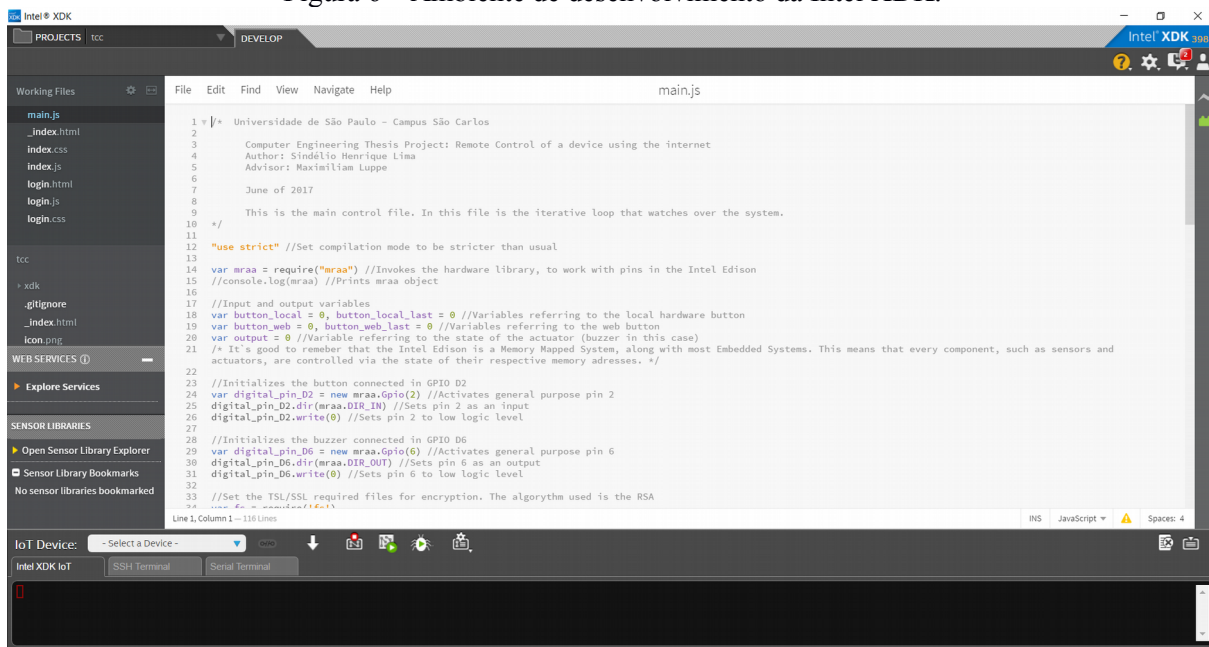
Intel® XDK

PROJECTS tcc

DEVELOP

Intel XDK 398

Working Files

main.js
_index.html
index.css
index.js
login.html
login.js
login.css

tcc

xdk
.gitignore
_index.html
icon.png

WEB SERVICES ⓘ

Explore Services

SENSOR LIBRARIES

Open Sensor Library Explorer

Sensor Library Bookmarks

No sensor libraries bookmarked

File Edit Find View Navigate Help

main.js

1 /* Universidade de São Paulo - Campus São Carlos
2
3 Computer Engineering Thesis Project: Remote Control of a device using the internet
4 Author: Sindélio Henrique Lima
5 Advisor: Maximiliam Luppe
6
7 June of 2017
8
9 This is the main control file. In this file is the iterative loop that watches over the system.
10 */
11
12 "use strict" //Set compilation mode to be stricter than usual
13
14 var mraa = require("mraa") //Invokes the hardware library, to work with pins in the Intel Edison
15 //console.log(mraa) //Prints mraa object
16
17 //Input and output variables
18 var button_local = 0, button_local_last = 0 //Variables referring to the local hardware button
19 var button_web = 0, button_web_last = 0 //Variables referring to the web button
20 var output = 0 //Variable referring to the state of the actuator (buzzer in this case)
21 /* It´s good to remeber that the Intel Edison is a Memory Mapped System, along with most Embedded Systems. This means that every component, such as sensors and actuators, are controlled via the state of their respective memory adresses. */
22
23 //Initializes the button connected in GPIO D2
24 var digital_pin_D2 = new mraa.Gpio(2) //Activates general purpose pin 2
25 digital_pin_D2.dir(mraa.DIR_IN) //Sets pin 2 as an input
26 digital_pin_D2.write(0) //Sets pin 2 to low logic level
27
28 //Initializes the buzzer connected in GPIO D6
29 var digital_pin_D6 = new mraa.Gpio(6) //Activates general purpose pin 6
30 digital_pin_D6.dir(mraa.DIR_OUT) //Sets pin 6 as an output
31 digital_pin_D6.write(0) //Sets pin 6 to low logic level
32
33 //Set the TSL/SSL required files for encryption. The algorythm used is the RSA
34 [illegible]

Line 1, Column 1 — 116 Lines

INS JavaScript Spaces: 4

IoT Device: - Select a Device -

Intel XDK IoT SSH Terminal Serial Terminal